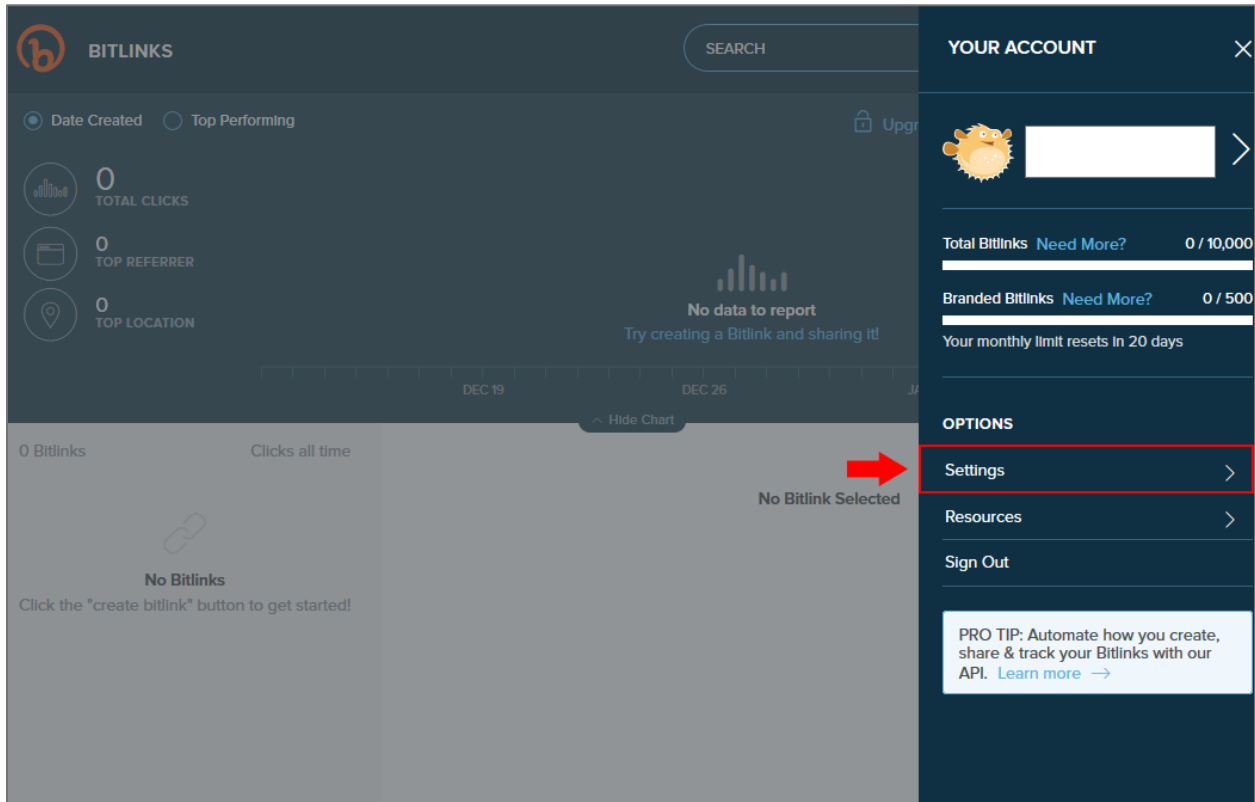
BITLINKS

SEARCH

Date Created Top Performing

Upgr

0
TOTAL CLICKS

0
TOP REFERRER

0
TOP LOCATION

No data to report
Try creating a Bitlink and sharing it!

DEC 19 DEC 26 JA

Hide Chart

0 Bitlinks Clicks all time

No Bitlinks
Click the "create bitlink" button to get started!

No Bitlink Selected

YOUR ACCOUNT

Total Bitlinks Need More? 0 / 10,000

Branded Bitlinks Need More? 0 / 500

Your monthly limit resets in 20 days

OPTIONS

Settings

Resources

Sign Out

PRO TIP: Automate how you create, share & track your Bitlinks with our API. Learn more